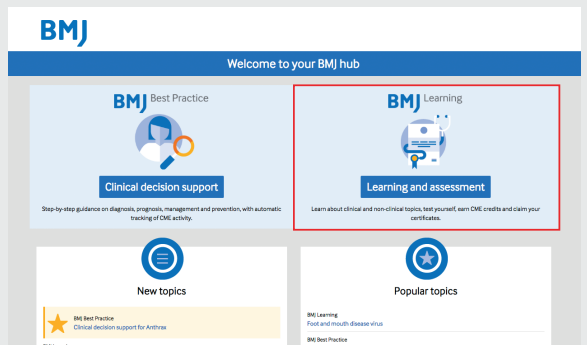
BMJ

Welcome to your BMJ hub

BMJ Best Practice

Clinical decision support

Step-by-step guidance on diagnosis, prognosis, management and prevention, with automatic tracking of CME activity.

BMJ Learning

Learning and assessment

Learn about clinical and non-clinical topics, test yourself, earn CME credits and claim your certificates.

New topics

BMJ Best Practice
Clinical decision support for Anthrax

Popular topics

BMJ Learning
Foot and mouth disease virus

BMJ Best Practice